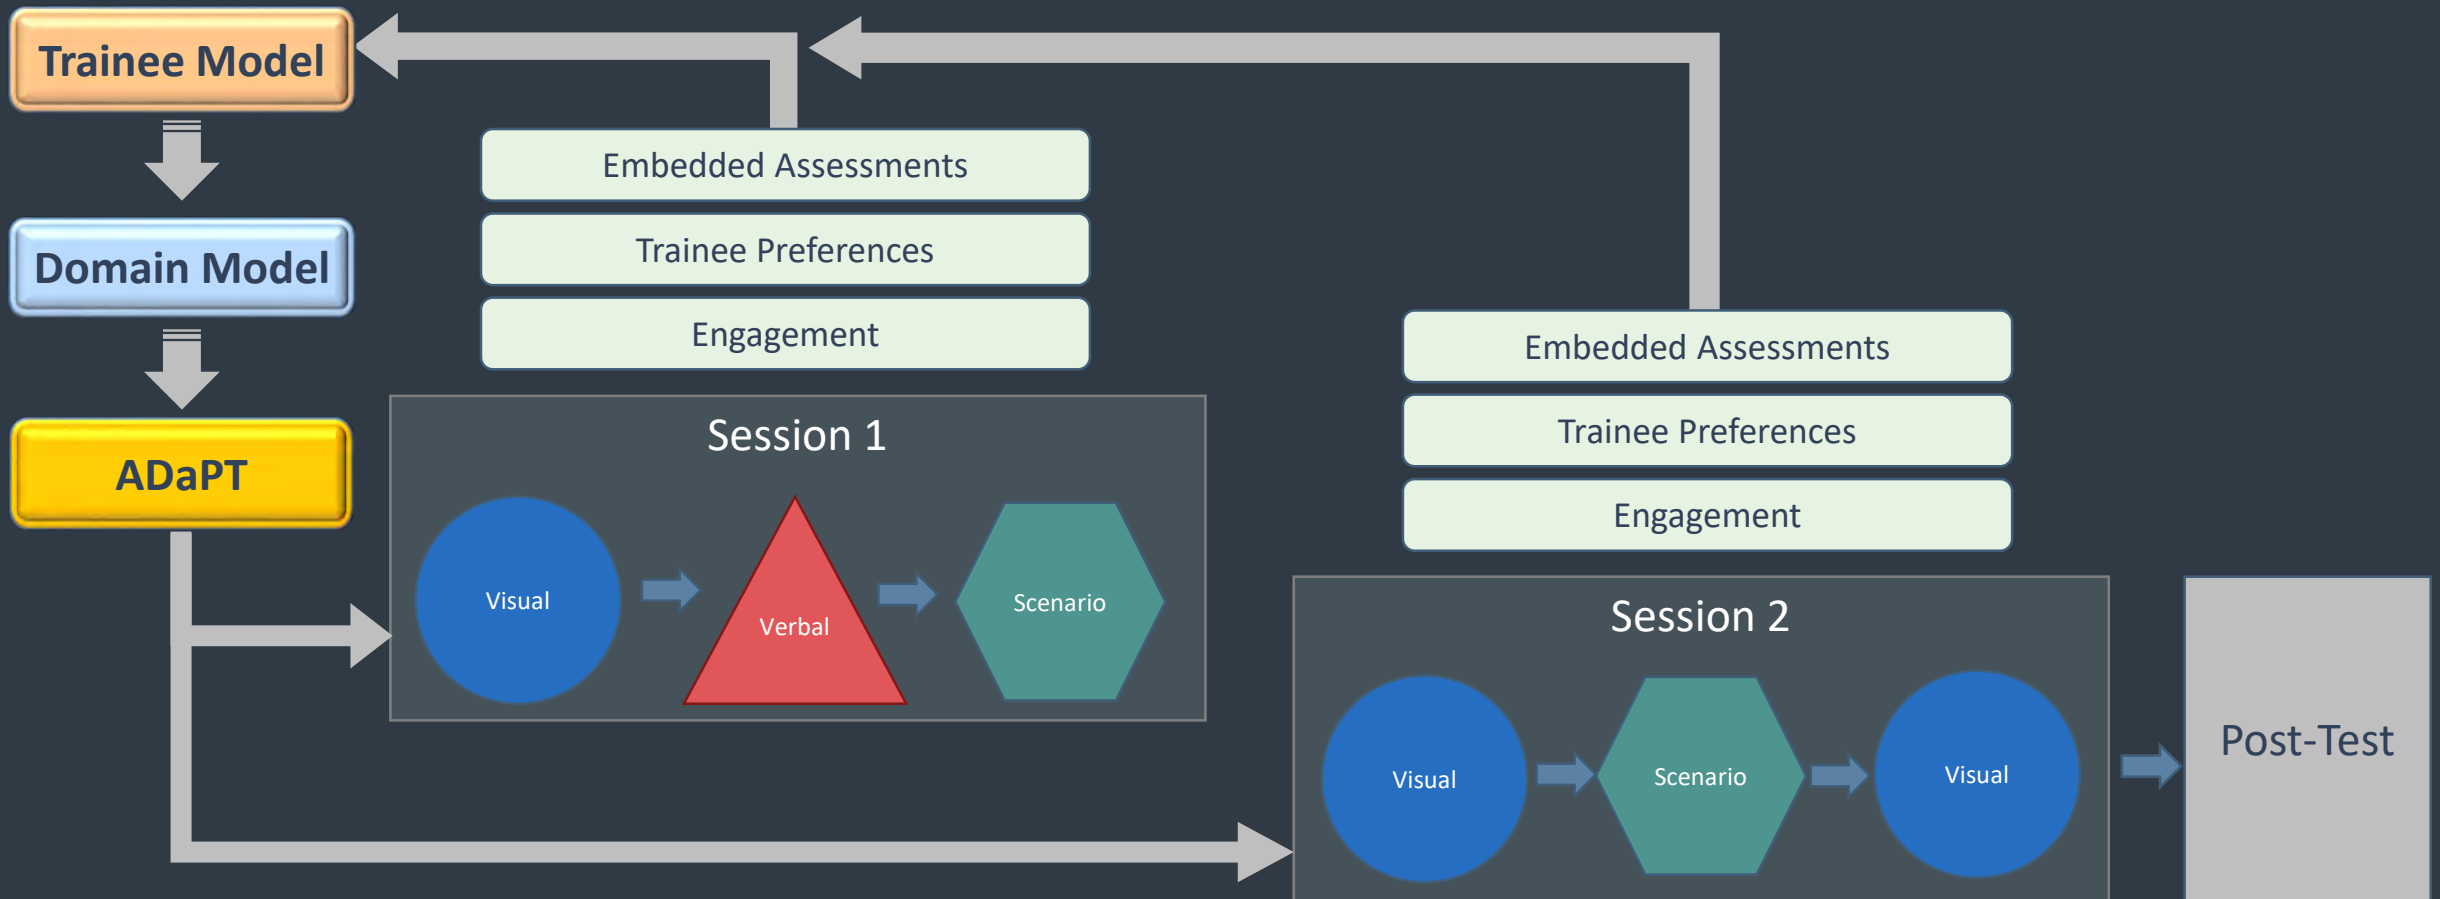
Trainee Model

Domain Model

ADaPT

Embedded Assessments

Trainee Preferences

Engagement

Session 1

Visual

Verbal

Scenario

Embedded Assessments

Trainee Preferences

Engagement

Session 2

Visual

Scenario

Visual

Post-Test